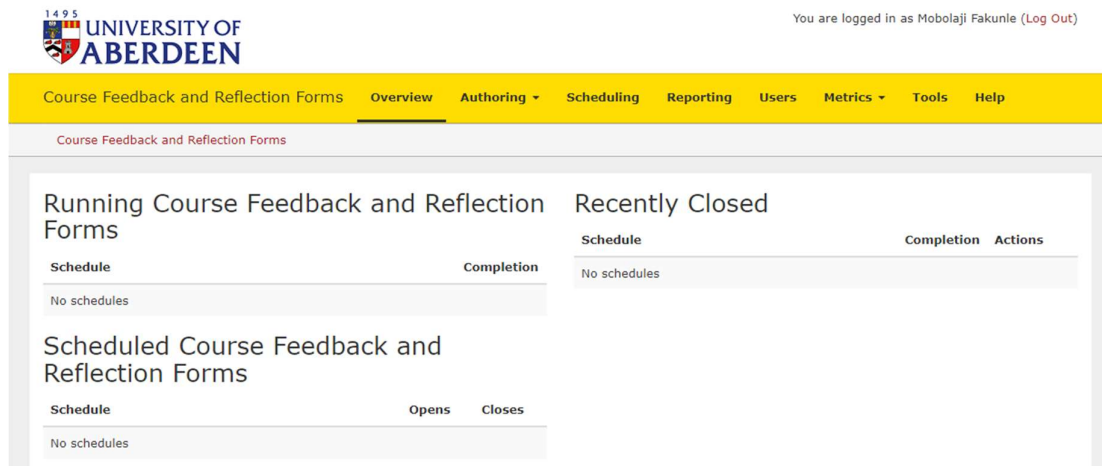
1495
UNIVERSITY OF
ABERDEEN

You are logged in as Mobolaji Fakunle (Log Out)

Course Feedback and Reflection Forms | Overview | Authoring ▾ | Scheduling | Reporting | Users | Metrics ▾ | Tools | Help

Course Feedback and Reflection Forms

Running Course Feedback and Reflection Forms

| Schedule | Completion |
|---|---|
| No schedules | |

Scheduled Course Feedback and Reflection Forms

| Schedule | Opens | Closes |
|---|---|---|
| No schedules | | |

Recently Closed

| Schedule | Completion | Actions |
|---|---|---|
| No schedules | | |